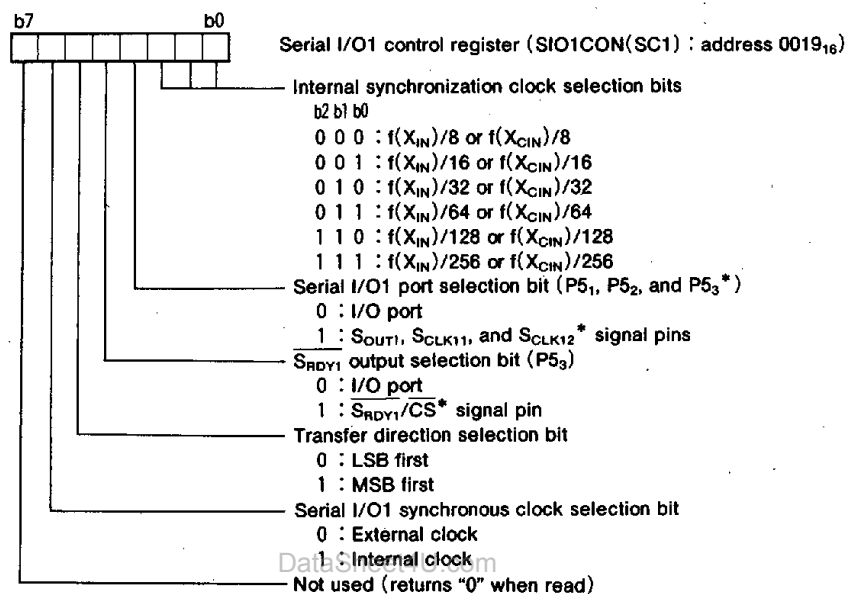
b7 b0

Serial I/O1 control register (SIO1CON(SC1) : address $0019_{16}$)

Internal synchronization clock selection bits
b2 b1 b0
0 0 0 : $f(X_{IN})/8$ or $f(X_{CIN})/8$
0 0 1 : $f(X_{IN})/16$ or $f(X_{CIN})/16$
0 1 0 : $f(X_{IN})/32$ or $f(X_{CIN})/32$
0 1 1 : $f(X_{IN})/64$ or $f(X_{CIN})/64$
1 1 0 : $f(X_{IN})/128$ or $f(X_{CIN})/128$
1 1 1 : $f(X_{IN})/256$ or $f(X_{CIN})/256$

Serial I/O1 port selection bit ($P5_1$, $P5_2$, and $P5_3$*)
0 : I/O port
1 : $S_{OUT1}$, $S_{CLK11}$, and $S_{CLK12}$* signal pins

$\overline{S_{RDY1}}$ output selection bit ($P5_3$)
0 : I/O port
1 : $\overline{S_{RDY1}}/\overline{CS}$* signal pin

Transfer direction selection bit
0 : LSB first
1 : MSB first

Serial I/O1 synchronous clock selection bit
0 : External clock
1 : Internal clock

Not used (returns "0" when read)

DataSheet4U.com